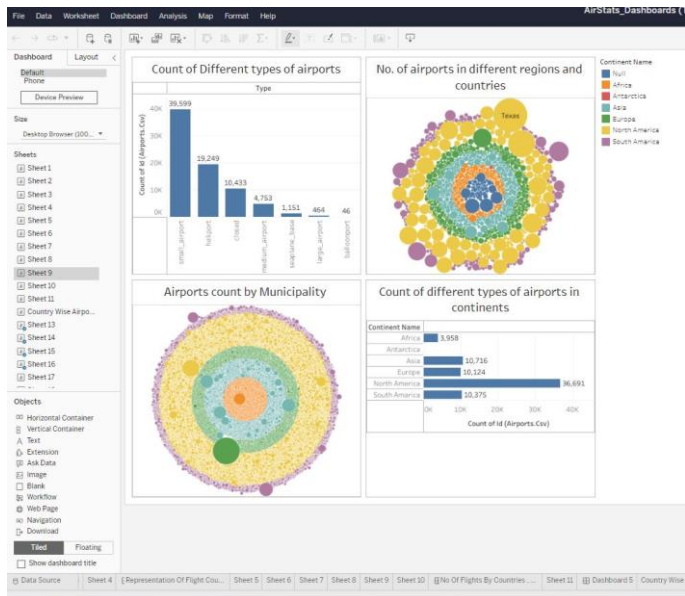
File Data Worksheet Dashboard Analysis Map Format Help

AirStats_Dashboards (

Dashboard Layout

Default
Phone

Device Preview

Size

Desktop Browser (100...

Sheets

Sheet 1
Sheet 2
Sheet 3
Sheet 4
Sheet 5
Sheet 6
Sheet 7
Sheet 8
Sheet 9
Sheet 10
Sheet 11
Country Wise Airpo...
Sheet 13
Sheet 14
Sheet 15
Sheet 16
Sheet 17

Objects

Horizontal Container
Vertical Container
Text
Extension
Ask Data
Image
Blank
Workflow
Web Page
Navigation
Download

Tiled Floating

Show dashboard title

Count of Different types of airports

Type

Count of Id (Airports.Csv)

40K
30K
20K
10K
0K

39,599
19,249
10,433
4,753
1,151
464
46

small_airport
heliport
closed
medium_airport
seaplane_base
large_airport
balloonport

No. of airports in different regions and countries

Texas

Continent Name
Null
Africa
Antarctica
Asia
Europe
North America
South America

Airports count by Municipality

Count of different types of airports in continents

Continent Name

| Continent Name | |
|---|---|
| Africa | 3,958 |
| Antarctica | |
| Asia | 10,716 |
| Europe | 10,124 |
| North America | 36,691 |
| South America | 10,375 |

0K 10K 20K 30K 40K

Count of Id (Airports.Csv)

Data Source | Sheet 4 | Representation Of Flight Cou... | Sheet 5 | Sheet 6 | Sheet 7 | Sheet 8 | Sheet 9 | Sheet 10 | No Of Flights By Countries ... | Sheet 11 | Dashboard 5 | Country Wise